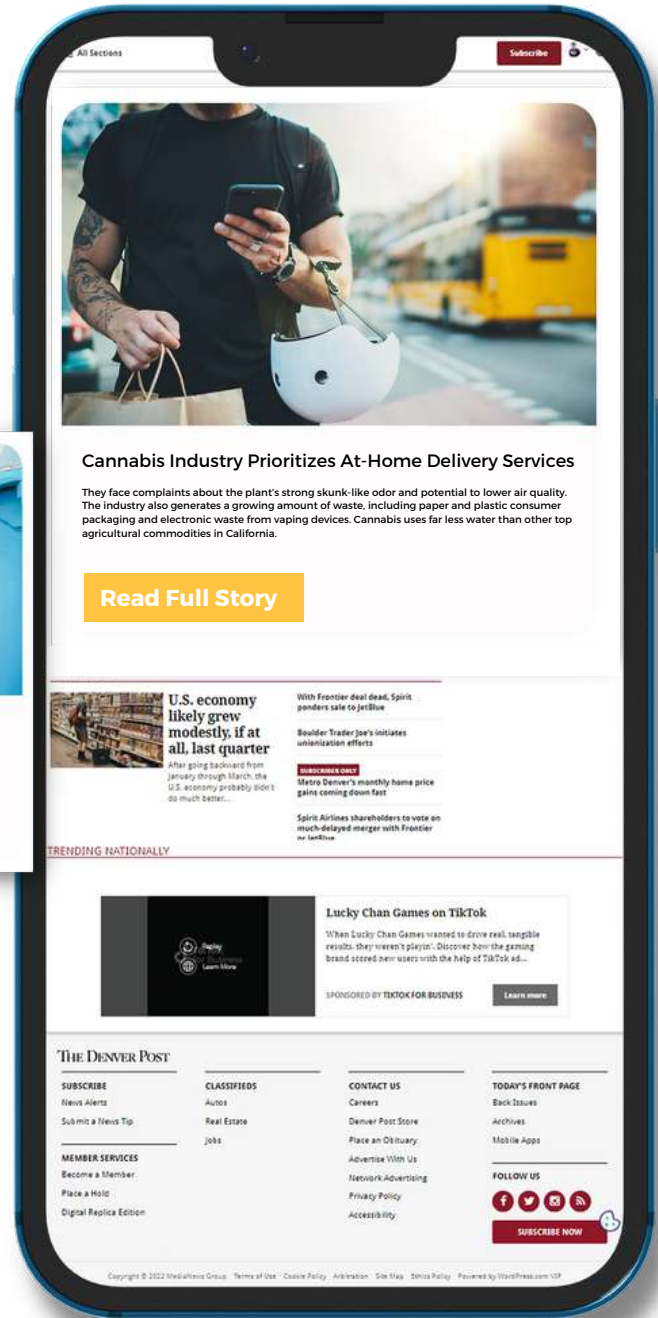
All Sections

Subscribe

Cannabis Industry Prioritizes At-Home Delivery Services

They face complaints about the plant's strong skunk-like odor and potential to lower air quality. The industry also generates a growing amount of waste, including paper and plastic consumer packaging and electronic waste from vaping devices. Cannabis uses far less water than other top agricultural commodities in California.

Read Full Story

U.S. economy likely grew modestly, if at all, last quarter

After going backward from January through March, the U.S. economy probably didn't do much better...

With Frontier deal dead, Spirit ponders sale to JetBlue

Boulder Trader Joe's initiates unionization efforts

SUBSCRIBER ONLY

Metro Denver's monthly home price gains coming down fast

Spirit Airlines shareholders to vote on much-delayed merger with Frontier or JetBlue

TRENDING NATIONALLY

Replay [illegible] Business Learn More

Lucky Chan Games on TikTok

When Lucky Chan Games wanted to drive real, tangible results, they weren't playin'. Discover how the gaming brand scored new users with the help of TikTok ad...

SPONSORED BY TIKTOK FOR BUSINESS

Learn more

The Denver Post

SUBSCRIBE
News Alerts
Submit a News Tip

MEMBER SERVICES
Become a Member
Place a Hold
Digital Replica Edition

CLASSIFIEDS
Autos
Real Estate
Jobs

CONTACT US
Careers
Denver Post Store
Place an Obituary
Advertise With Us
Network Advertising
Privacy Policy
Accessibility

TODAY'S FRONT PAGE
Back Issues
Archives
Mobile Apps

FOLLOW US

SUBSCRIBE NOW

Copyright © 2022 MediaNews Group Terms of Use Cookie Policy Arbitration Site Map Ethics Policy Powered by WordPress.com VIP